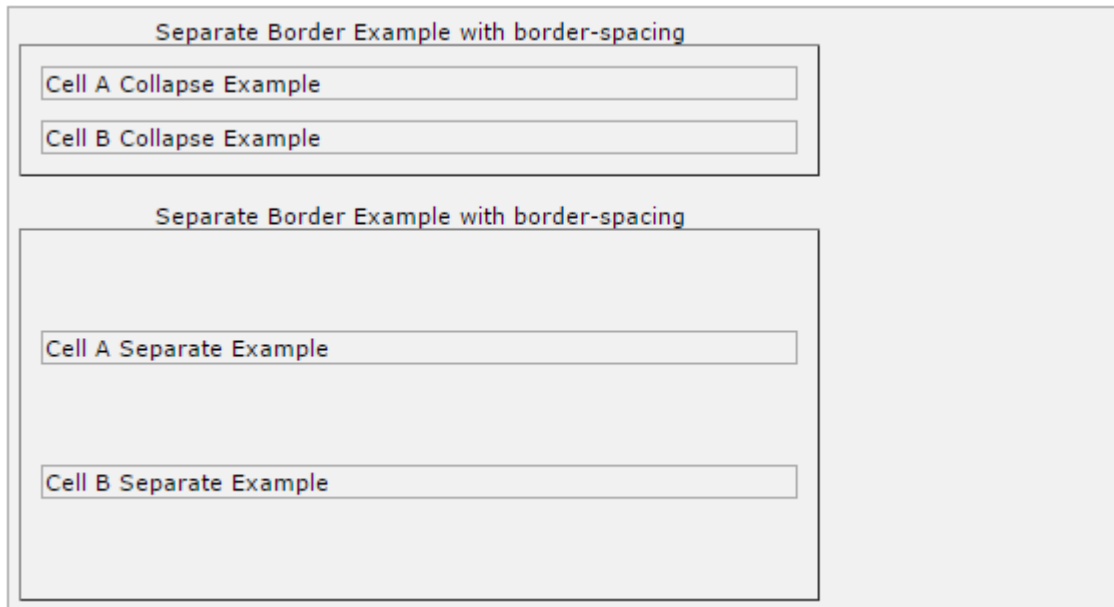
Separate Border Example with border-spacing

| Cell A Collapse Example |
|---|
| Cell B Collapse Example |

Separate Border Example with border-spacing

| Cell A Separate Example |
|---|
| Cell B Separate Example |